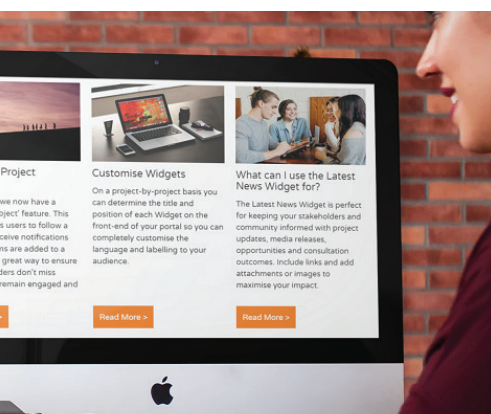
Project

we now have a oject' feature. This s users to follow a ceive notifications ns are added to a great way to ensure ders don't miss remain engaged and

Customise Widgets

On a project-by-project basis you can determine the title and position of each Widget on the front-end of your portal so you can completely customise the language and labelling to your audience.

Read More >

What can I use the Latest News Widget for?

The Latest News Widget is perfect for keeping your stakeholders and community informed with project updates, media releases, opportunities and consultation outcomes. Include links and add attachments or images to maximise your impact.

Read More >